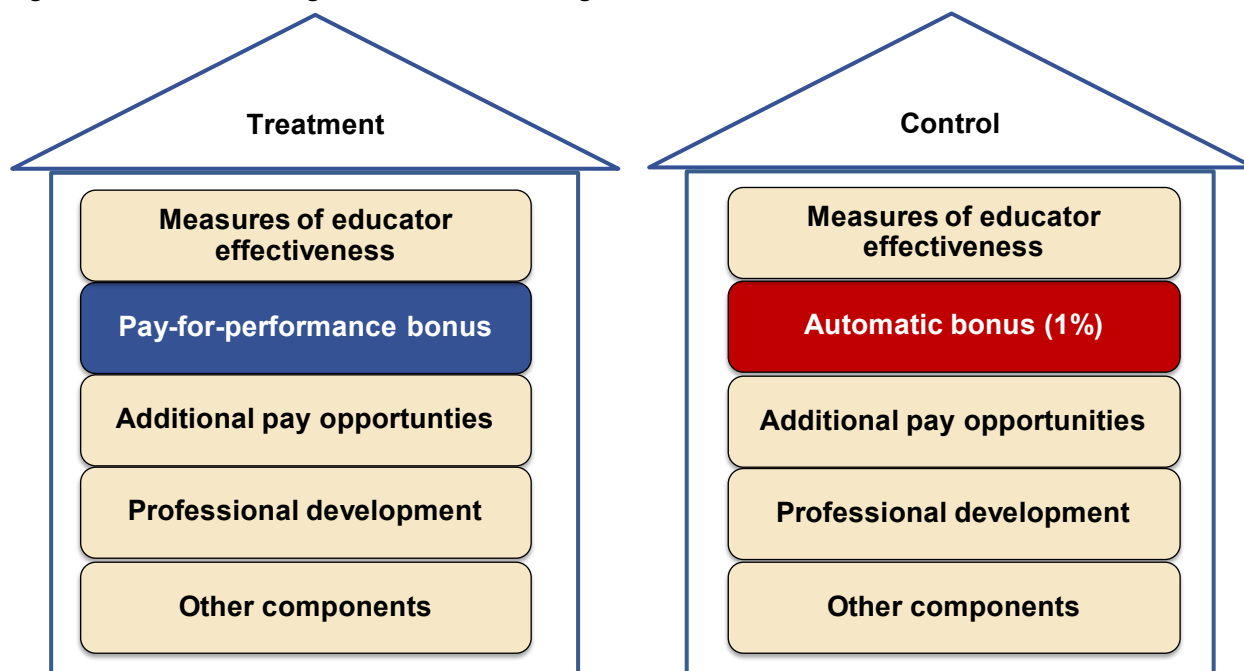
Treatment

Measures of educator effectiveness

Pay-for-performance bonus

Additional pay opportunties

Professional development

Other components

Control

Measures of educator effectiveness

Automatic bonus (1%)

Additional pay opportunities

Professional development

Other components